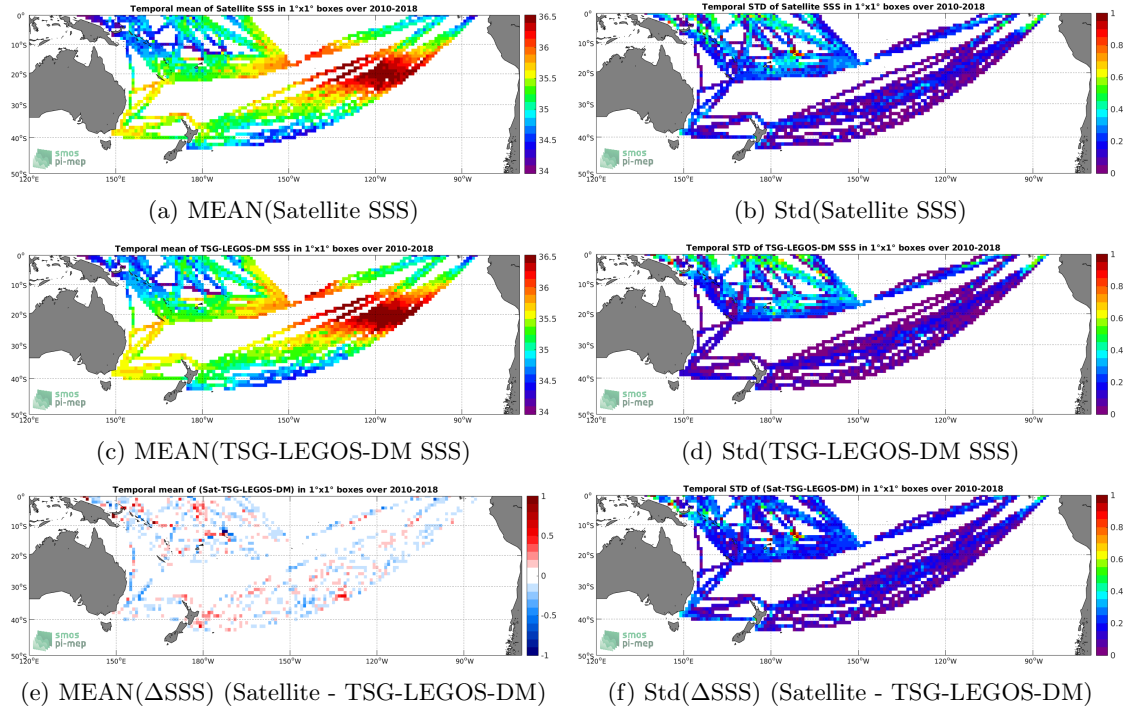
Temporal mean of Satellite SSS in 1°x1° boxes over 2010-2018

0° 10°S 20°S 30°S 40°S 50°S

120°E 150°E 180°W 150°W 120°W 90°W

36.5 36 35.5 35 34.5 34

smos pi-mep

(a) MEAN(Satellite SSS)

Temporal STD of Satellite SSS in 1°x1° boxes over 2010-2018

0° 10°S 20°S 30°S 40°S 50°S

120°E 150°E 180°W 150°W 120°W 90°W

1 0.8 0.6 0.4 0.2 0

smos pi-mep

(b) Std(Satellite SSS)

Temporal mean of TSG-LEGOS-DM SSS in 1°x1° boxes over 2010-2018

0° 10°S 20°S 30°S 40°S 50°S

120°E 150°E 180°W 150°W 120°W 90°W

36.5 36 35.5 35 34.5 34

smos pi-mep

(c) MEAN(TSG-LEGOS-DM SSS)

Temporal STD of TSG-LEGOS-DM SSS in 1°x1° boxes over 2010-2018

0° 10°S 20°S 30°S 40°S 50°S

120°E 150°E 180°W 150°W 120°W 90°W

1 0.8 0.6 0.4 0.2 0

smos pi-mep

(d) Std(TSG-LEGOS-DM SSS)

Temporal mean of (Sat-TSG-LEGOS-DM) in 1°x1° boxes over 2010-2018

0° 10°S 20°S 30°S 40°S 50°S

120°E 150°E 180°W 150°W 120°W 90°W

1 0.5 0 -0.5 -1

smos pi-mep

(e) MEAN(ΔSSS) (Satellite - TSG-LEGOS-DM)

Temporal STD of (Sat-TSG-LEGOS-DM) in 1°x1° boxes over 2010-2018

0° 10°S 20°S 30°S 40°S 50°S

120°E 150°E 180°W 150°W 120°W 90°W

1 0.8 0.6 0.4 0.2 0

smos pi-mep

(f) Std(ΔSSS) (Satellite - TSG-LEGOS-DM)